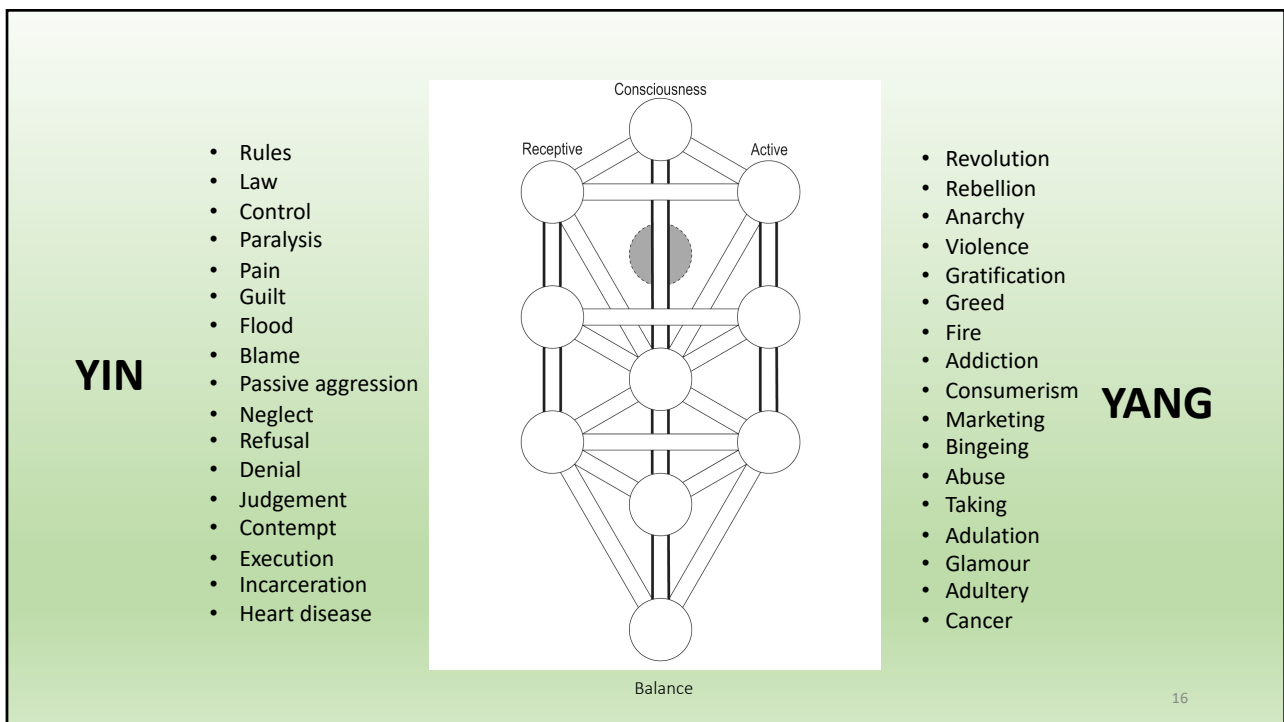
YIN

- Rules
- Law
- Control
- Paralysis
- Pain
- Guilt
- Flood
- Blame
- Passive aggression
- Neglect
- Refusal
- Denial
- Judgement
- Contempt
- Execution
- Incarceration
- Heart disease

Consciousness

Receptive

Active

Balance

- Revolution
- Rebellion
- Anarchy
- Violence
- Gratification
- Greed
- Fire
- Addiction
- Consumerism
- Marketing
- Bingeing
- Abuse
- Taking
- Adulation
- Glamour
- Adultery
- Cancer

YANG

16